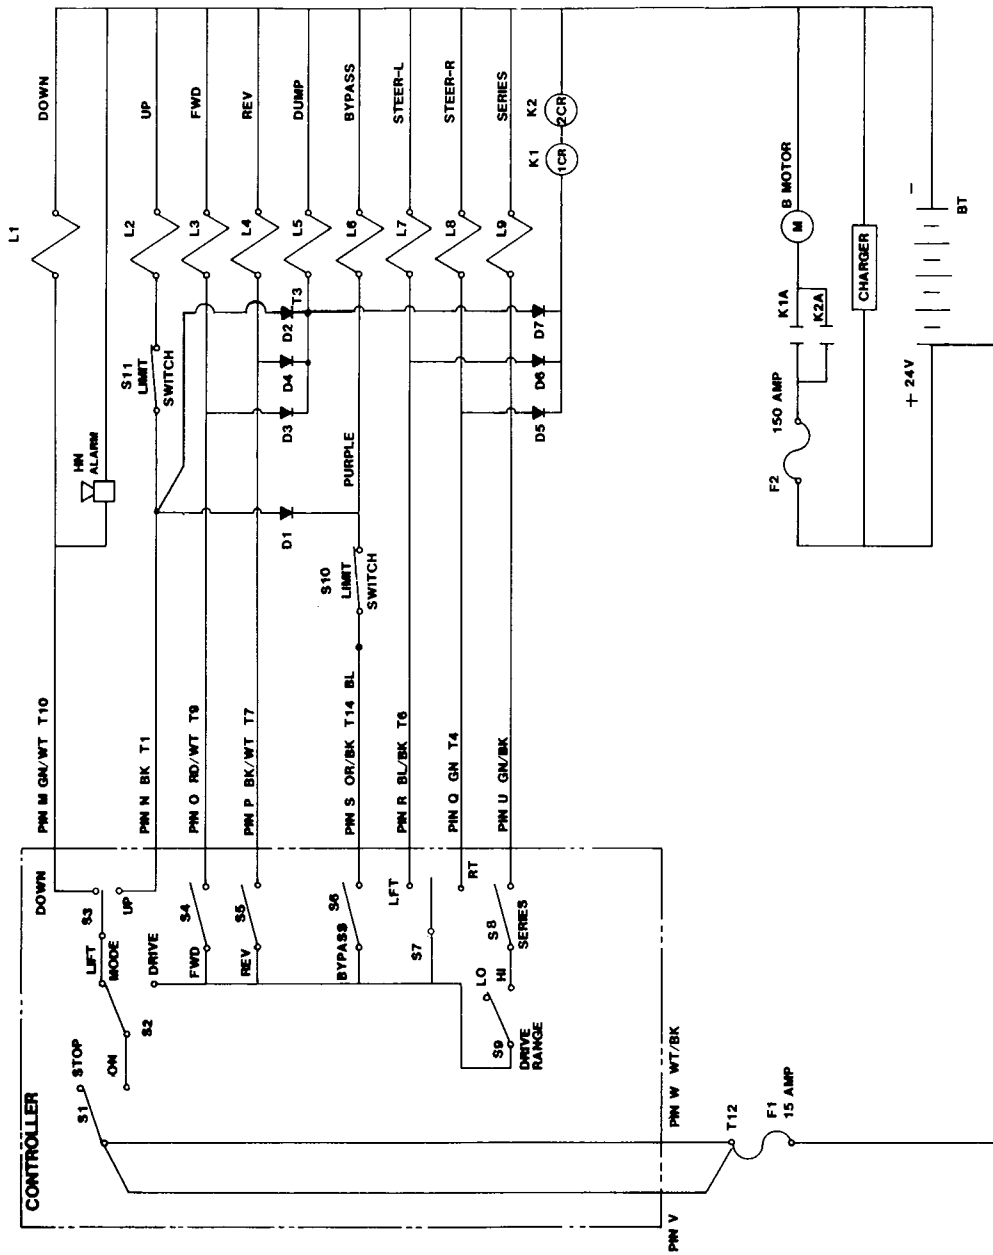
DOWN
UP
FWD
REV
DUMP
BYPASS
STEER-L
STEER-R
SERIES
K2
K1
1CR
2CR
L1
L2
L3
L4
L5
L6
L7
L8
L9
T3
D2
D4
D3
D7
D6
D5
D1
S11
LIMIT
SWITCH
HN
ALARM
PURPLE
S10
LIMIT
SWITCH
B MOTOR
M
K1A
K2A
CHARGER
BT
150 AMP
F2
+ 24V
−
PIN M GN/WT T10
PIN N BK T1
PIN O RD/WT T9
PIN P BK/WT T7
PIN S OR/BK T14 BL
PIN R BL/BK T6
PIN Q GN T4
PIN U GN/BK
CONTROLLER
DOWN
UP
S3
LIFT
MODE
DRIVE
S2
ON
STOP
S1
S4
FWD
S5
REV
S6
BYPASS
LFT
S7
RT
S8
SERIES
LO
HI
S9
DRIVE
RANGE
PIN W WT/BK
T12
F1
15 AMP
PIN V